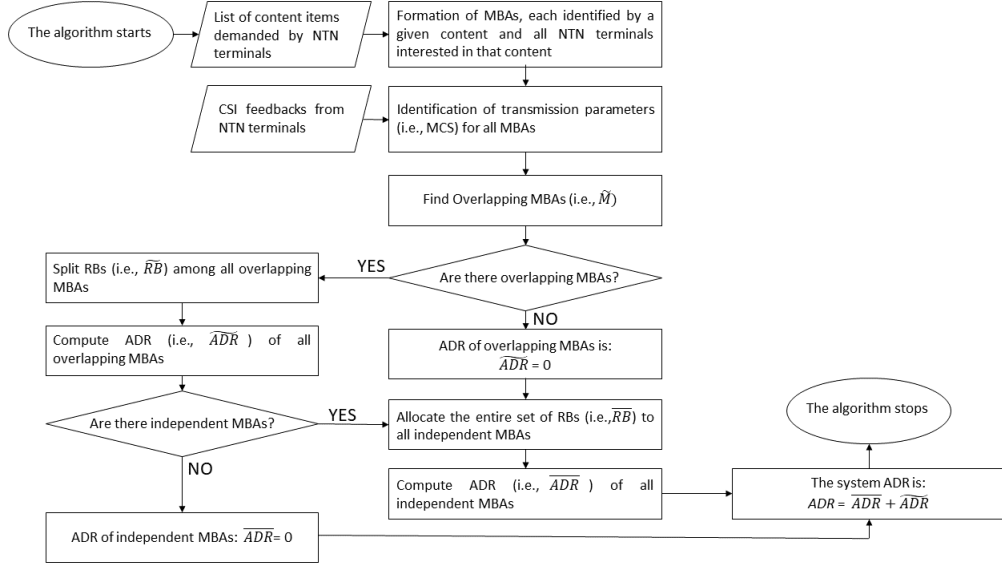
The algorithm starts

List of content items demanded by NTN terminals

Formation of MBAs, each identified by a given content and all NTN terminals interested in that content

CSI feedbacks from NTN terminals

Identification of transmission parameters (i.e., MCS) for all MBAs

Find Overlapping MBAs (i.e., $\widetilde{M}$)

Are there overlapping MBAs?

YES

Split RBs (i.e., $\overline{RB}$) among all overlapping MBAs

NO

Compute ADR (i.e., $\widehat{ADR}$) of all overlapping MBAs

ADR of overlapping MBAs is: $\widehat{ADR} = 0$

Are there independent MBAs?

YES

Allocate the entire set of RBs (i.e.,$\overline{RB}$) to all independent MBAs

The algorithm stops

NO

Compute ADR (i.e., $\overline{ADR}$) of all independent MBAs

The system ADR is: $ADR = \overline{ADR} + \widehat{ADR}$

ADR of independent MBAs: $\overline{ADR} = 0$